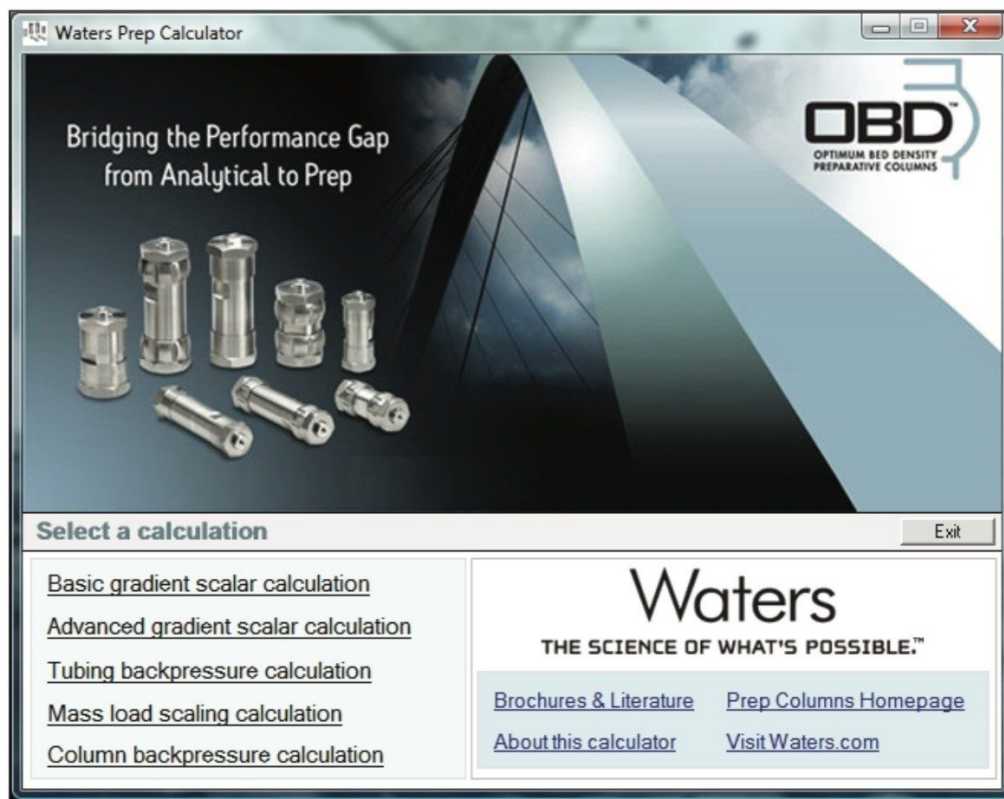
Waters Prep Calculator

Bridging the Performance Gap from Analytical to Prep

OBD™
OPTIMUM BED DENSITY PREPARATIVE COLUMNS

Select a calculation

Exit

Basic gradient scalar calculation

Advanced gradient scalar calculation

Tubing backpressure calculation

Mass load scaling calculation

Column backpressure calculation

Waters

THE SCIENCE OF WHAT'S POSSIBLE.™

Brochures & Literature

Prep Columns Homepage

About this calculator

Visit Waters.com